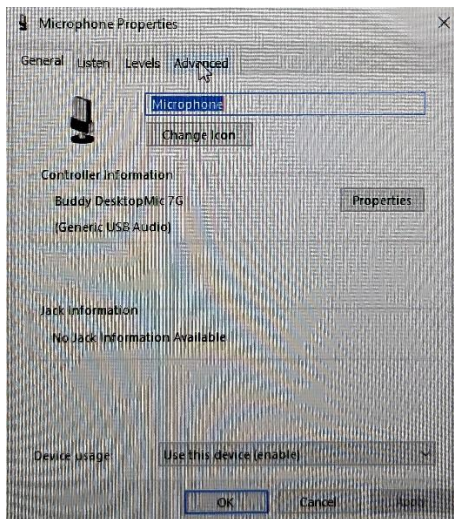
Microphone Properties

General Listen Levels Advanced

Microphone

Change Icon

Controller Information

Buddy DesktopMic 7G

(Generic USB Audio)

Properties

Jack Information

No Jack Information Available

Device usage

Use this device (enable)

OK Cancel Apply